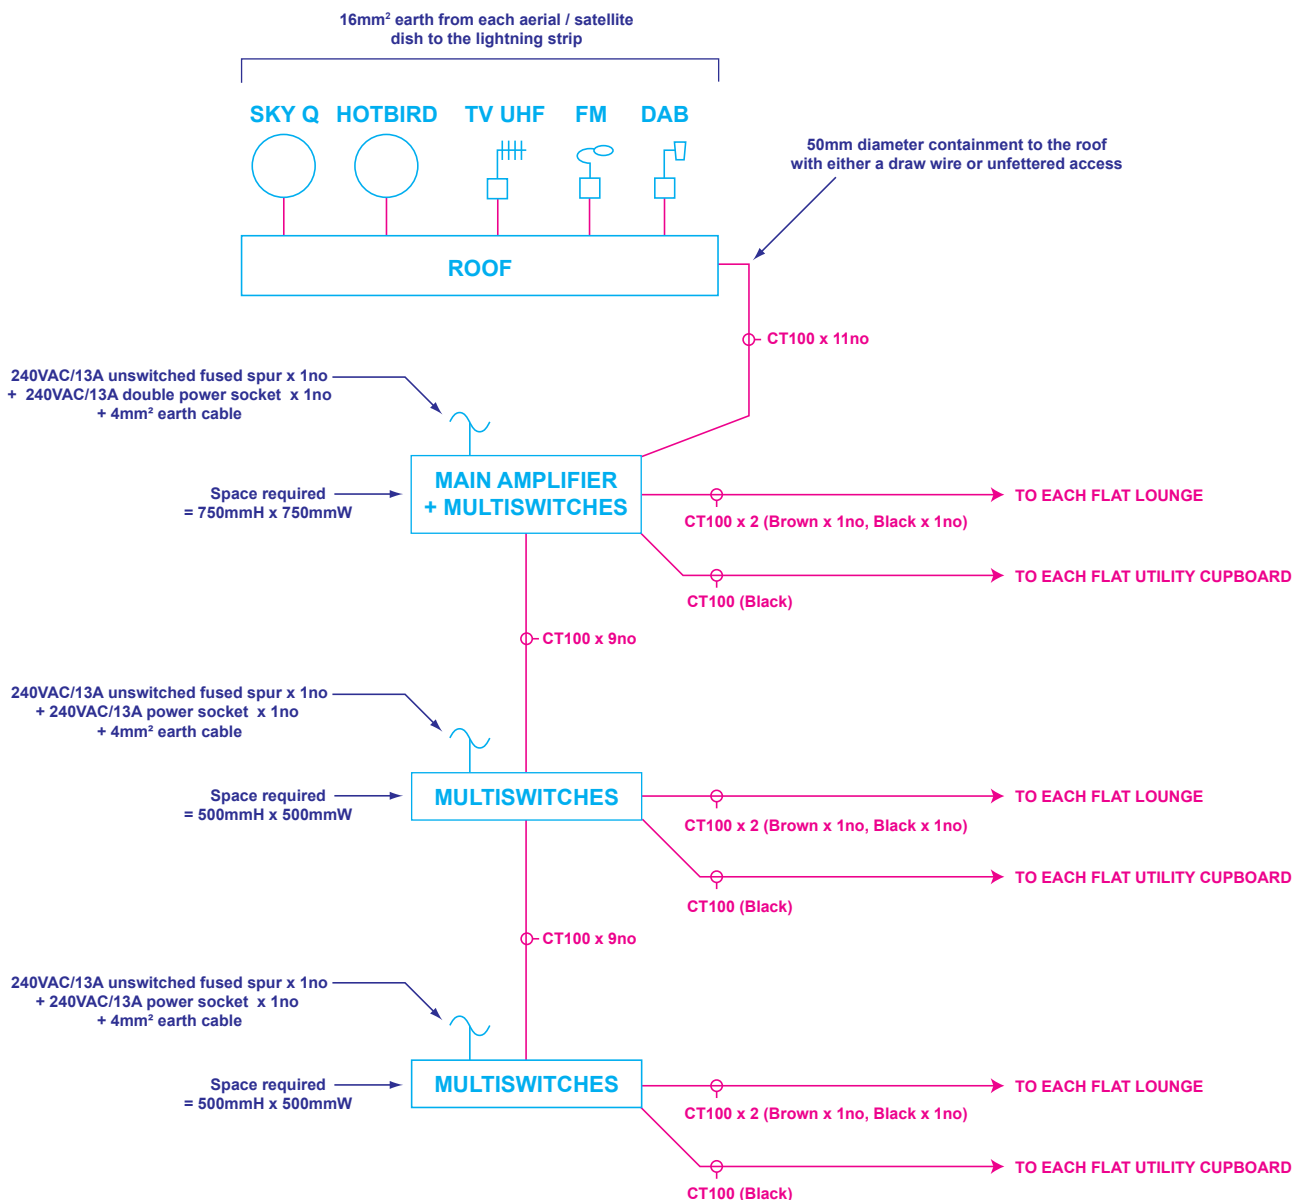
16mm² earth from each aerial / satellite dish to the lightning strip

SKY Q HOTBIRD TV UHF FM DAB

50mm diameter containment to the roof with either a draw wire or unfettered access

ROOF

CT100 x 11no

240VAC/13A unswitched fused spur x 1no
+ 240VAC/13A double power socket x 1no
+ 4mm² earth cable

Space required
= 750mmH x 750mmW

MAIN AMPLIFIER
+ MULTISWITCHES

TO EACH FLAT LOUNGE
CT100 x 2 (Brown x 1no, Black x 1no)

TO EACH FLAT UTILITY CUPBOARD
CT100 (Black)

CT100 x 9no

240VAC/13A unswitched fused spur x 1no
+ 240VAC/13A power socket x 1no
+ 4mm² earth cable

Space required
= 500mmH x 500mmW

MULTISWITCHES

TO EACH FLAT LOUNGE
CT100 x 2 (Brown x 1no, Black x 1no)

TO EACH FLAT UTILITY CUPBOARD
CT100 (Black)

CT100 x 9no

240VAC/13A unswitched fused spur x 1no
+ 240VAC/13A power socket x 1no
+ 4mm² earth cable

Space required
= 500mmH x 500mmW

MULTISWITCHES

TO EACH FLAT LOUNGE
CT100 x 2 (Brown x 1no, Black x 1no)

TO EACH FLAT UTILITY CUPBOARD
CT100 (Black)